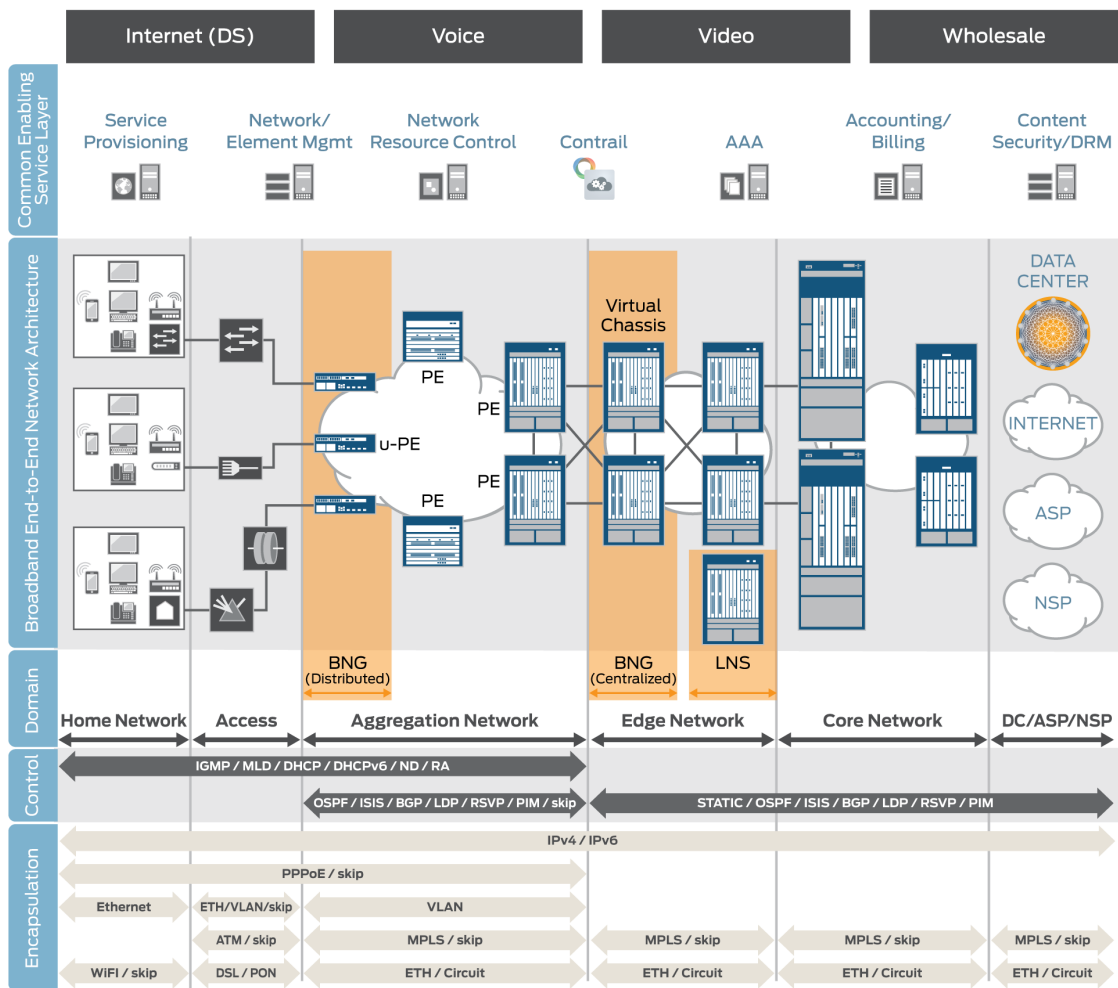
Internet (DS)
Voice
Video
Wholesale

Common Enabling Service Layer

Service Provisioning
Network/ Element Mgmt
Network Resource Control
Contrail
AAA
Accounting/ Billing
Content Security/DRM

Broadband End-to-End Network Architecture

PE
PE
u-PE
PE
PE
Virtual Chassis
DATA CENTER
INTERNET
ASP
NSP

Domain

BNG (Distributed)
BNG (Centralized)
LNS

Home Network
Access
Aggregation Network
Edge Network
Core Network
DC/ASP/NSP

Control

IGMP / MLD / DHCP / DHCPv6 / ND / RA
OSPF / ISIS / BGP / LDP / RSVP / PIM / skip
STATIC / OSPF / ISIS / BGP / LDP / RSVP / PIM

Encapsulation

IPv4 / IPv6
PPPoE / skip
Ethernet
ETH/VLAN/skip
VLAN
ATM / skip
MPLS / skip
MPLS / skip
MPLS / skip
MPLS / skip
WiFI / skip
DSL / PON
ETH / Circuit
ETH / Circuit
ETH / Circuit
ETH / Circuit